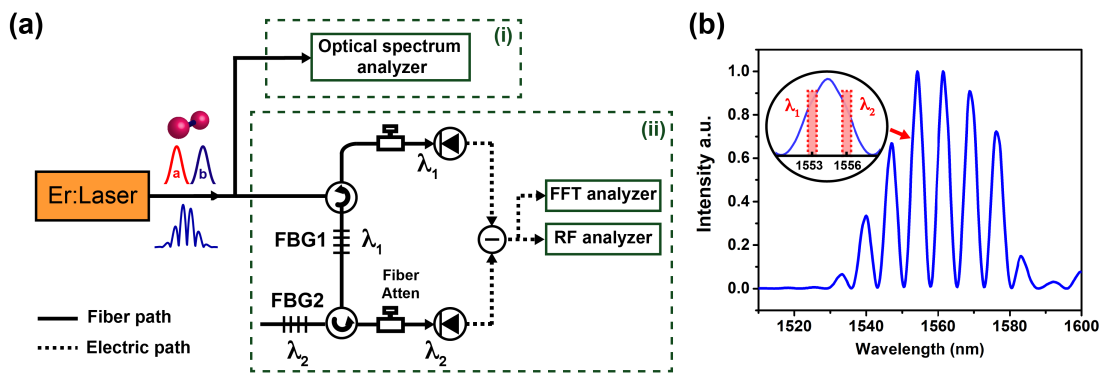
(a)

(i)

Optical spectrum analyzer

(ii)

a b

Er:Laser

$\lambda_1$

FFT analyzer

RF analyzer

FBG1 $\lambda_1$

Fiber Atten

FBG2

$\lambda_2$

$\lambda_2$

Fiber path

Electric path

(b)

$\lambda_1$ $\lambda_2$

1553 1556

Intensity a.u.

1.0

0.8

0.6

0.4

0.2

0.0

1520 1540 1560 1580 1600

Wavelength (nm)